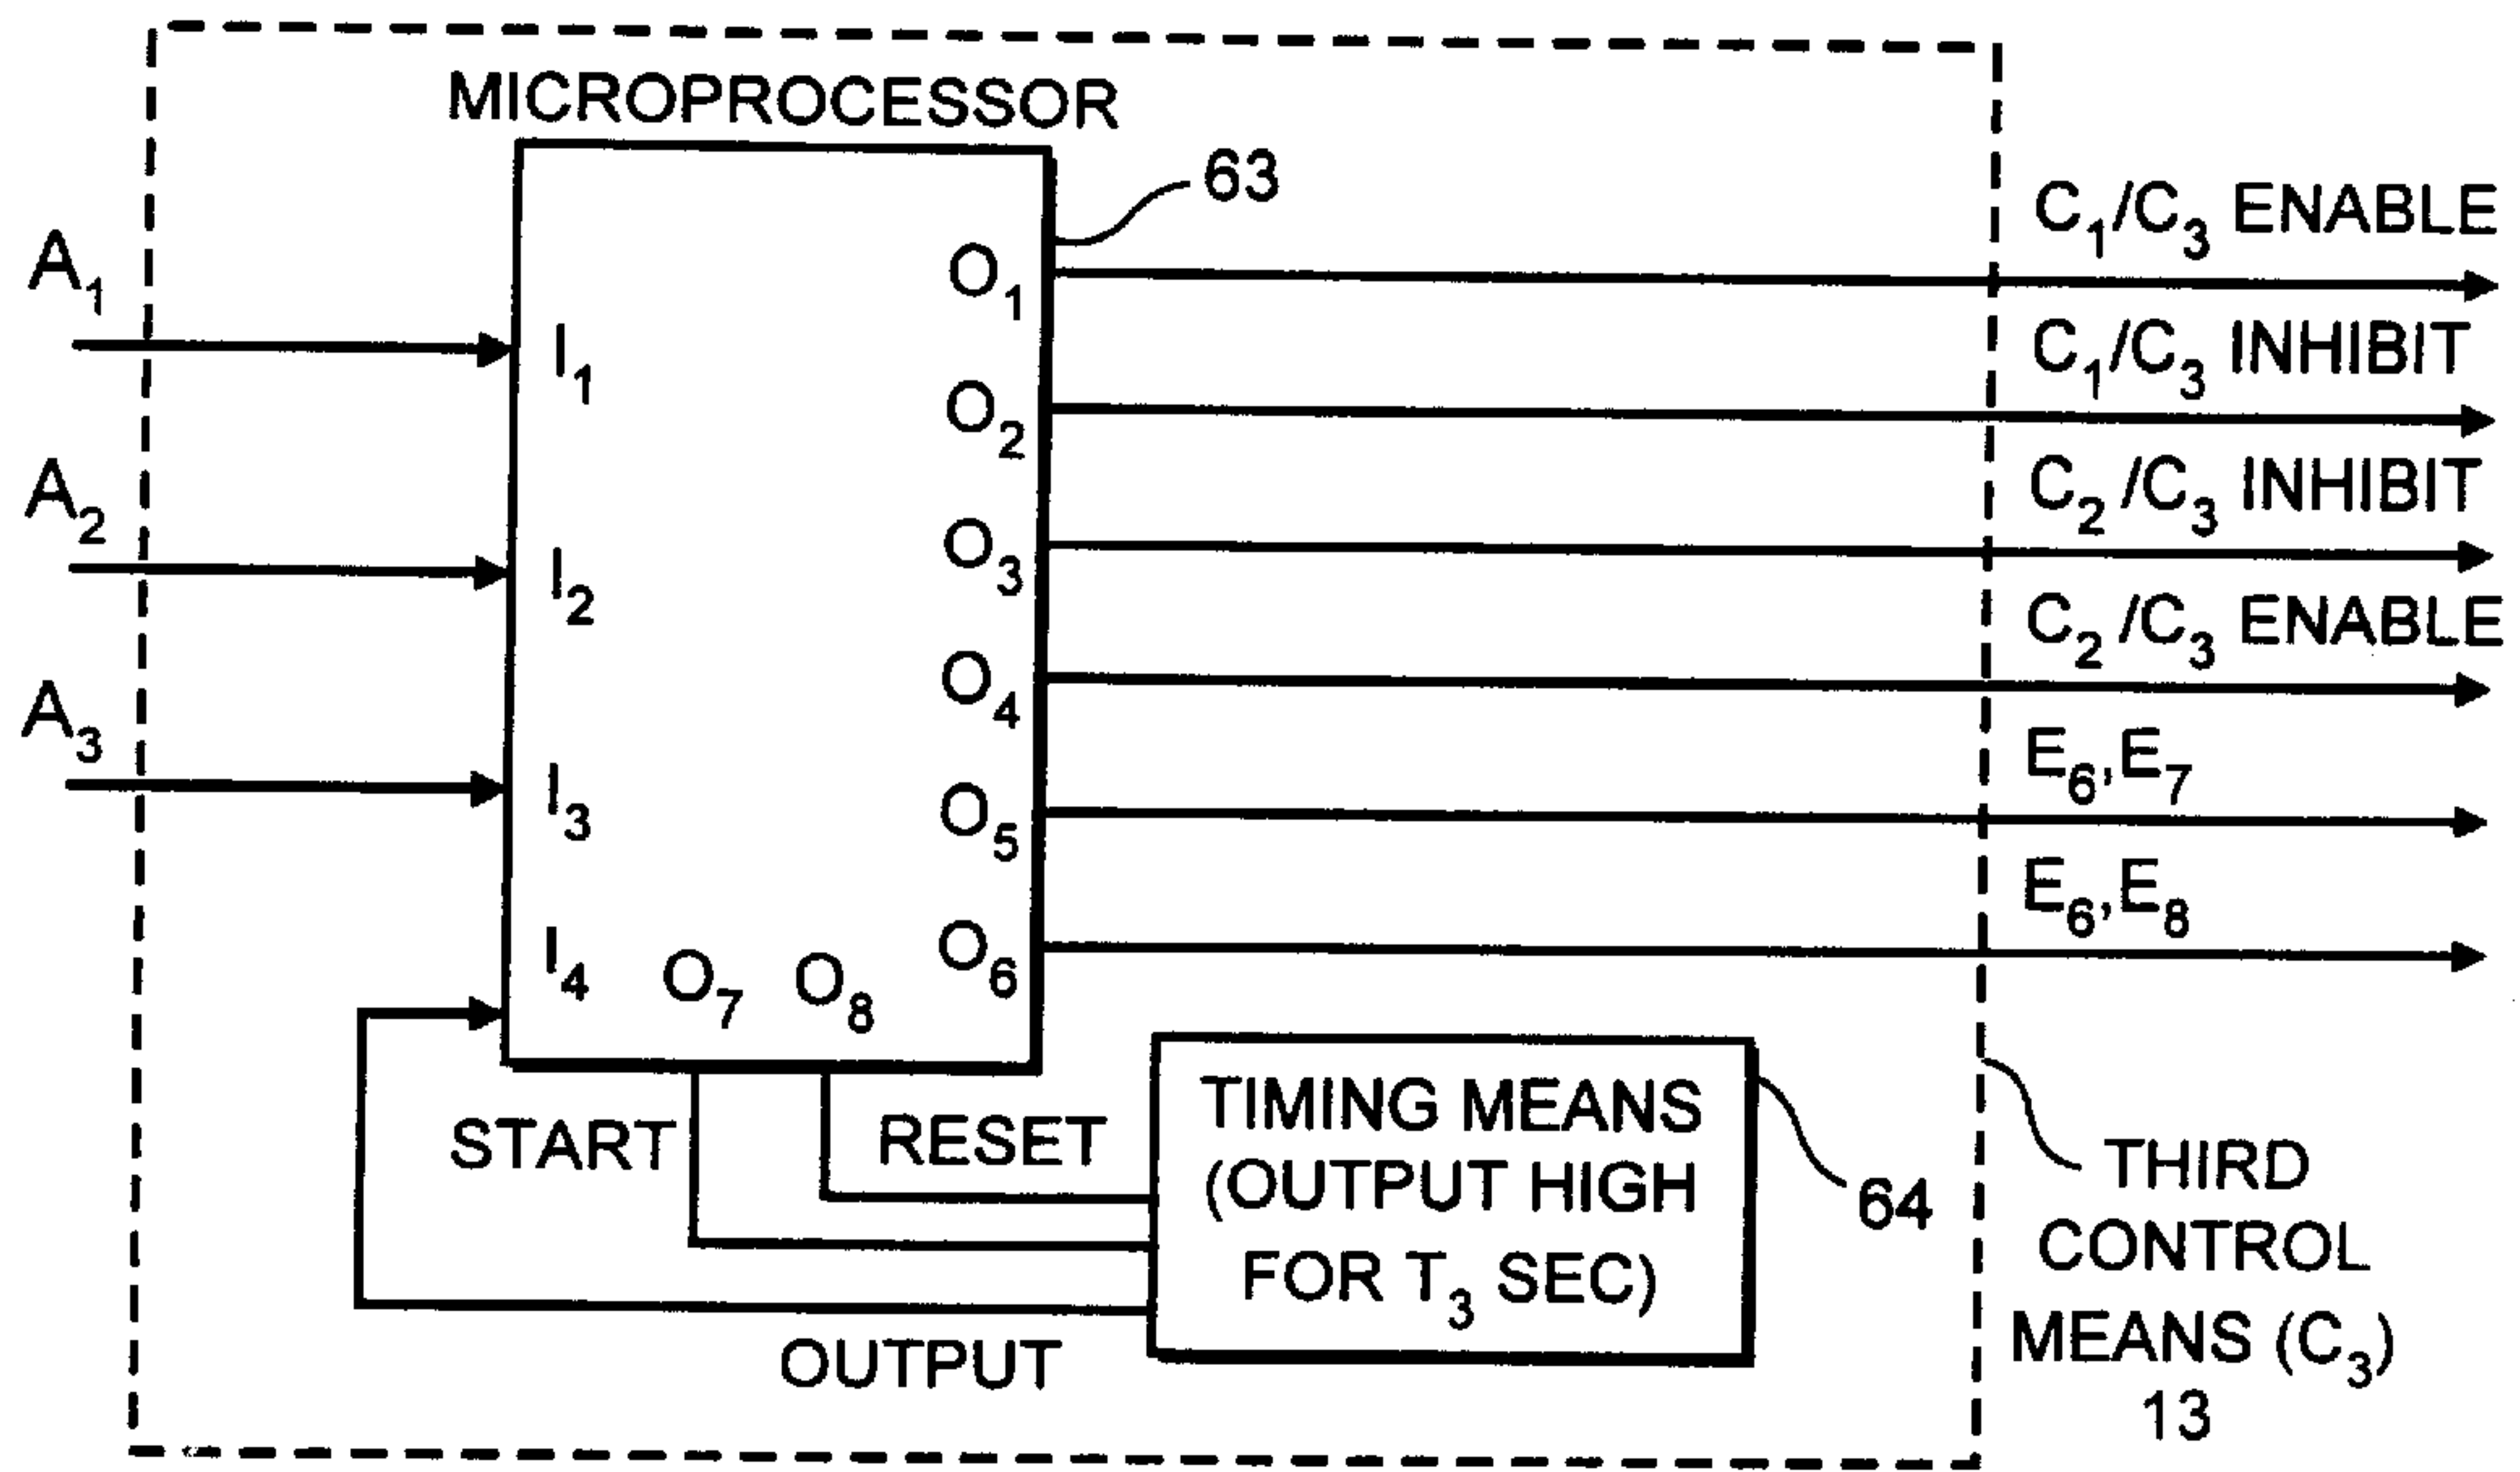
MICROPROCESSOR

63

$A_1$

$A_2$

$A_3$

$I_1$

$I_2$

$I_3$

$I_4$

$O_7$

$O_8$

$O_1$

$O_2$

$O_3$

$O_4$

$O_5$

$O_6$

$C_1/C_3$ ENABLE

$C_1/C_3$ INHIBIT

$C_2/C_3$ INHIBIT

$C_2/C_3$ ENABLE

$E_6,E_7$

$E_6,E_8$

START

RESET

TIMING MEANS (OUTPUT HIGH FOR $T_3$ SEC)

64

OUTPUT

THIRD CONTROL MEANS ($C_3$) 13